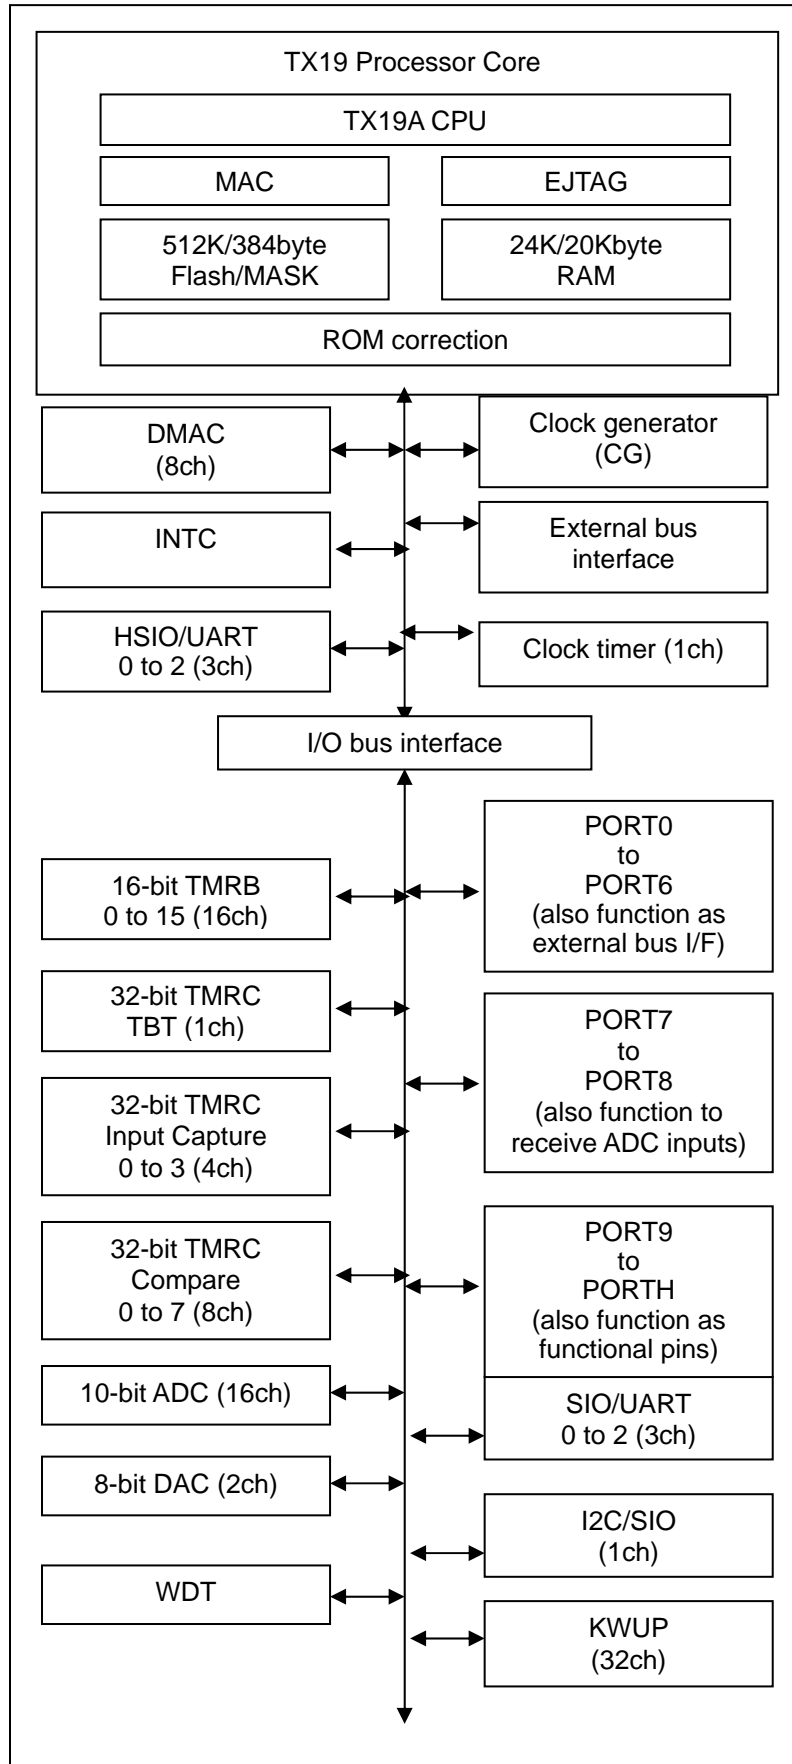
TX19 Processor Core

TX19A CPU

MAC

EJTAG

512K/384byte Flash/MASK

24K/20Kbyte RAM

ROM correction

DMAC (8ch)

Clock generator (CG)

INTC

External bus interface

HSIO/UART 0 to 2 (3ch)

Clock timer (1ch)

I/O bus interface

16-bit TMRB 0 to 15 (16ch)

PORT0 to PORT6 (also function as external bus I/F)

32-bit TMRC TBT (1ch)

32-bit TMRC Input Capture 0 to 3 (4ch)

PORT7 to PORT8 (also function to receive ADC inputs)

32-bit TMRC Compare 0 to 7 (8ch)

PORT9 to PORTH (also function as functional pins)

10-bit ADC (16ch)

SIO/UART 0 to 2 (3ch)

8-bit DAC (2ch)

I2C/SIO (1ch)

WDT

KWUP (32ch)